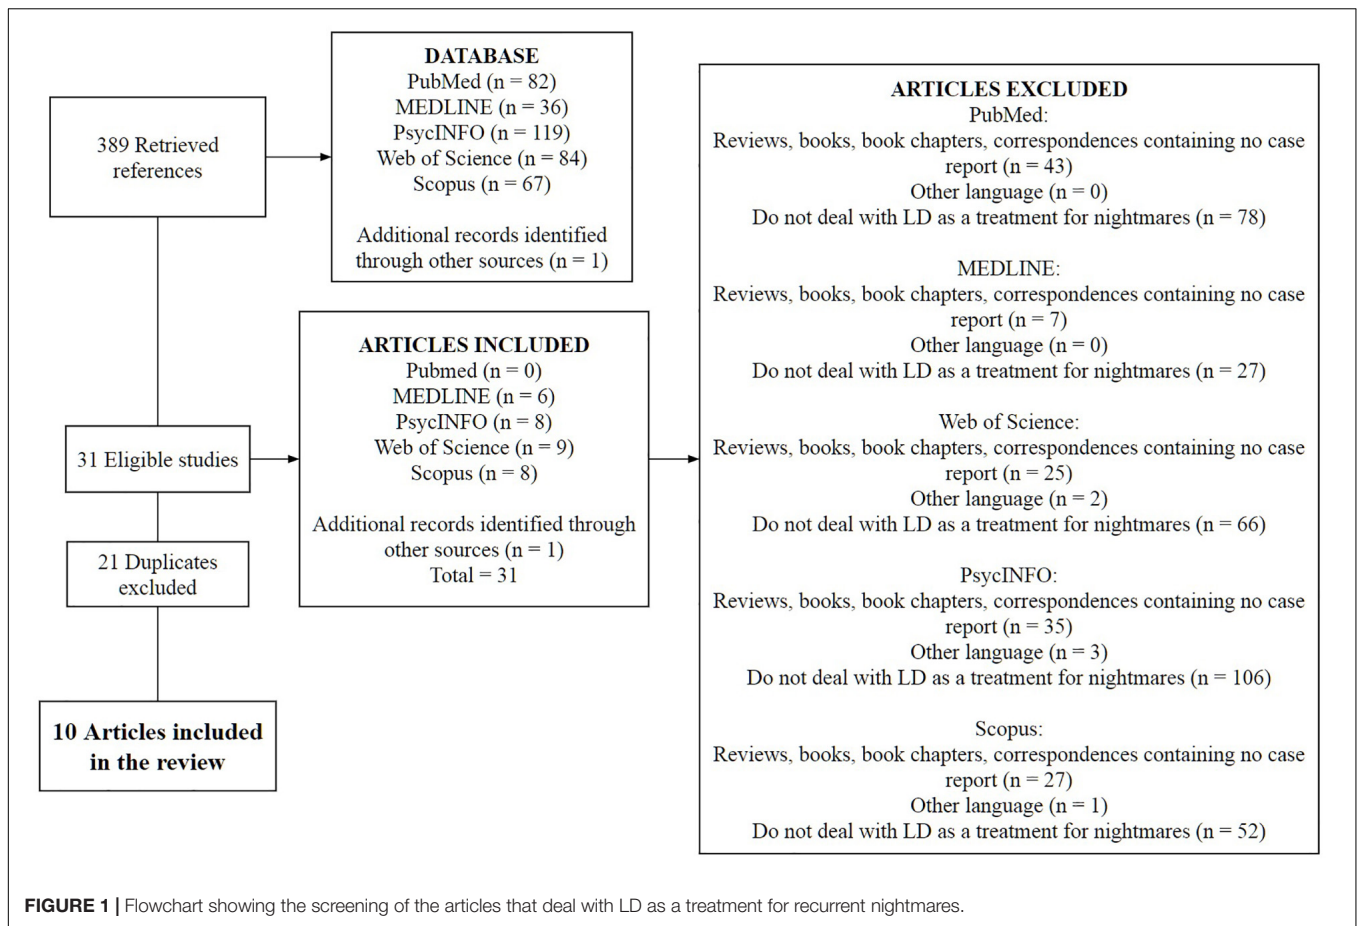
389 Retrieved references

DATABASE
PubMed (n = 82)
MEDLINE (n = 36)
PsycINFO (n = 119)
Web of Science (n = 84)
Scopus (n = 67)

Additional records identified through other sources (n = 1)

ARTICLES EXCLUDED
PubMed:
Reviews, books, book chapters, correspondences containing no case report (n = 43)
Other language (n = 0)
Do not deal with LD as a treatment for nightmares (n = 78)

MEDLINE:
Reviews, books, book chapters, correspondences containing no case report (n = 7)
Other language (n = 0)
Do not deal with LD as a treatment for nightmares (n = 27)

Web of Science:
Reviews, books, book chapters, correspondences containing no case report (n = 25)
Other language (n = 2)
Do not deal with LD as a treatment for nightmares (n = 66)

PsycINFO:
Reviews, books, book chapters, correspondences containing no case report (n = 35)
Other language (n = 3)
Do not deal with LD as a treatment for nightmares (n = 106)

Scopus:
Reviews, books, book chapters, correspondences containing no case report (n = 27)
Other language (n = 1)
Do not deal with LD as a treatment for nightmares (n = 52)

ARTICLES INCLUDED
Pubmed (n = 0)
MEDLINE (n = 6)
PsycINFO (n = 8)
Web of Science (n = 9)
Scopus (n = 8)

Additional records identified through other sources (n = 1)
Total = 31

31 Eligible studies

21 Duplicates excluded

10 Articles included in the review

FIGURE 1 | Flowchart showing the screening of the articles that deal with LD as a treatment for recurrent nightmares.